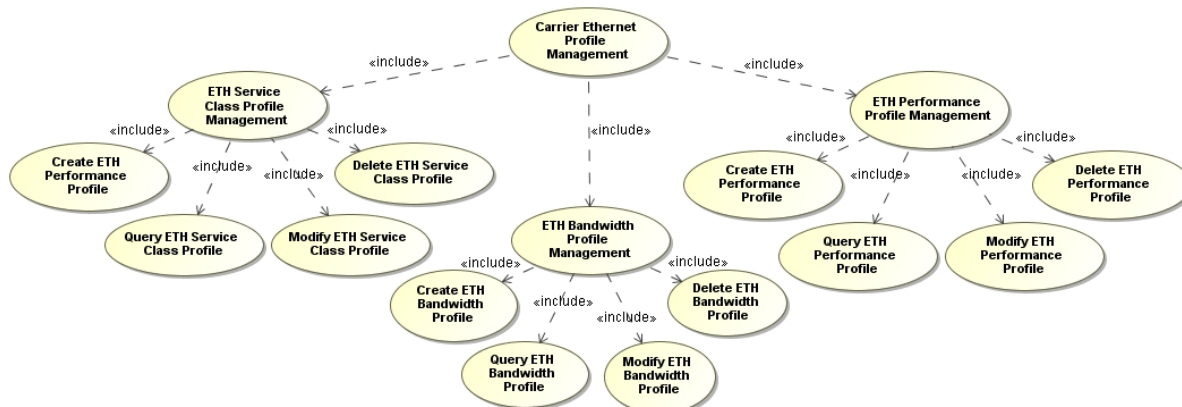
Carrier Ethernet Profile Management

«include»

«include»

«include»

ETH Service Class Profile Management

«include»

«include»

«include»

«include»

Create ETH Performance Profile

Delete ETH Service Class Profile

Query ETH Service Class Profile

Modify ETH Service Class Profile

ETH Bandwidth Profile Management

«include»

«include»

«include»

«include»

Create ETH Bandwidth Profile

Delete ETH Bandwidth Profile

Query ETH Bandwidth Profile

Modify ETH Bandwidth Profile

ETH Performance Profile Management

«include»

«include»

«include»

«include»

Create ETH Performance Profile

Delete ETH Performance Profile

Query ETH Performance Profile

Modify ETH Performance Profile